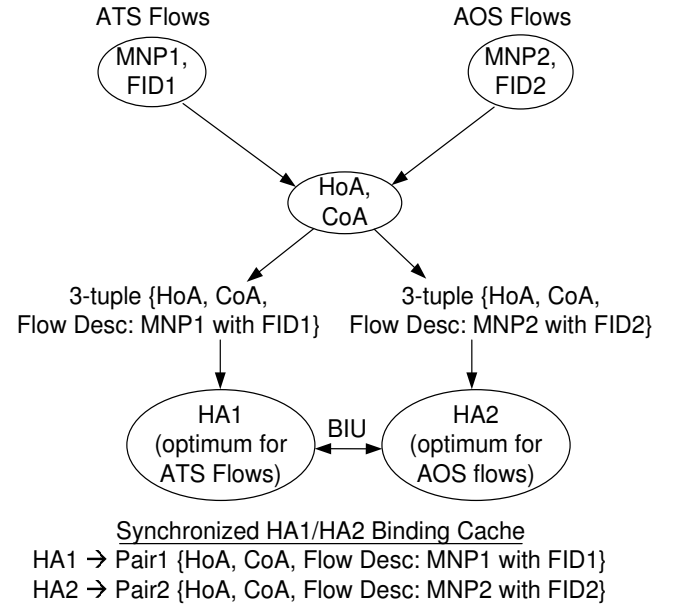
ATS Flows

AOS Flows

MNP1, FID1

MNP2, FID2

HoA, CoA

3-tuple {HoA, CoA, Flow Desc: MNP1 with FID1}

3-tuple {HoA, CoA, Flow Desc: MNP2 with FID2}

HA1 (optimum for ATS Flows)

BIU

HA2 (optimum for AOS flows)

Synchronized HA1/HA2 Binding Cache
HA1 → Pair1 {HoA, CoA, Flow Desc: MNP1 with FID1}
HA2 → Pair2 {HoA, CoA, Flow Desc: MNP2 with FID2}